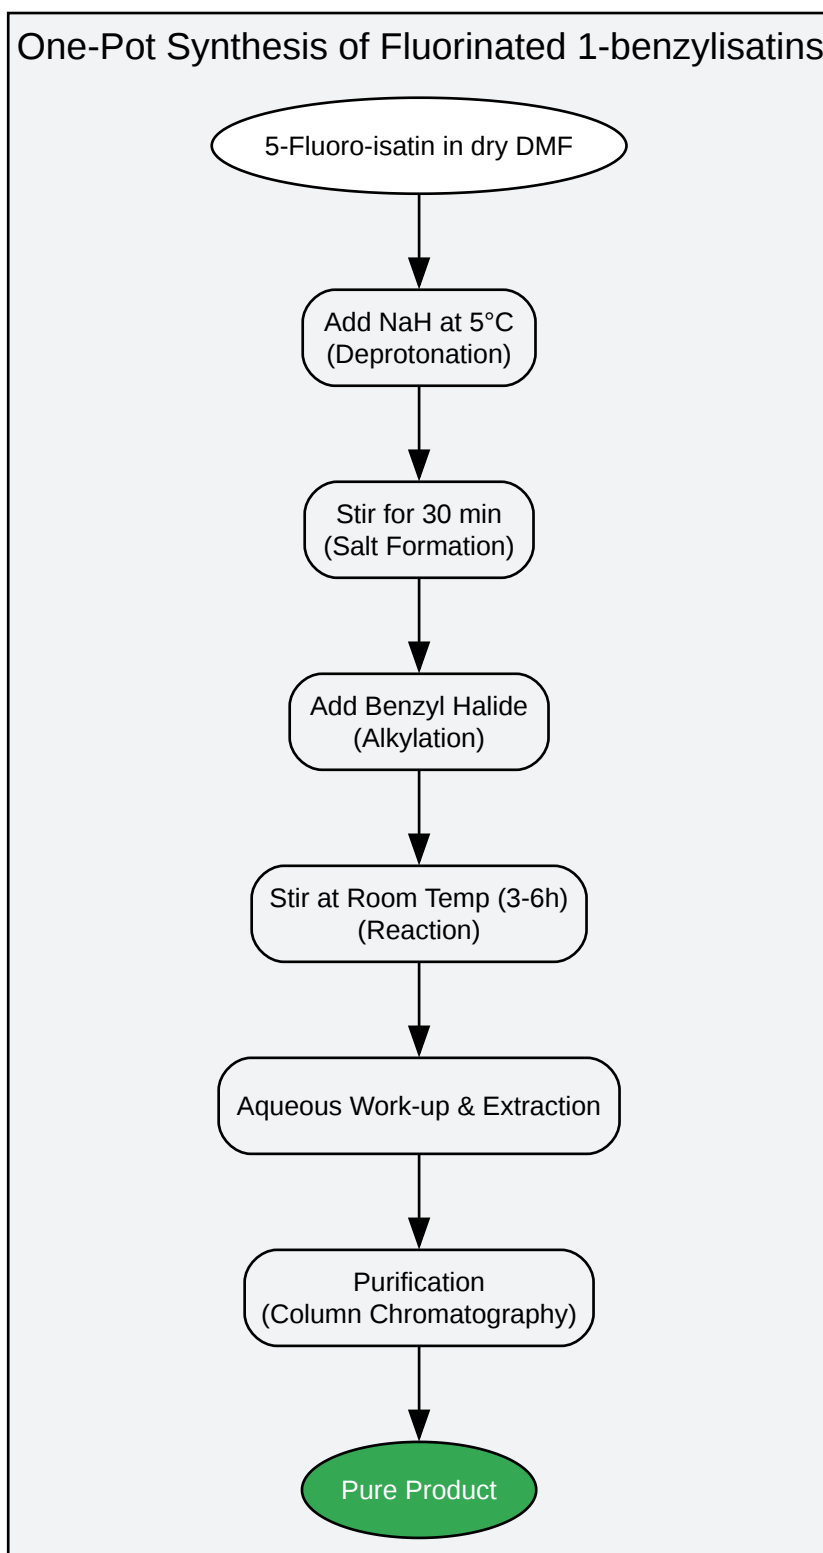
One-Pot Synthesis of Fluorinated 1-benzylisatins

5-Fluoro-isatin in dry DMF

Add NaH at 5°C
(Deprotonation)

Stir for 30 min
(Salt Formation)

Add Benzyl Halide
(Alkylation)

Stir at Room Temp (3-6h)
(Reaction)

Aqueous Work-up & Extraction

Purification
(Column Chromatography)

Pure Product